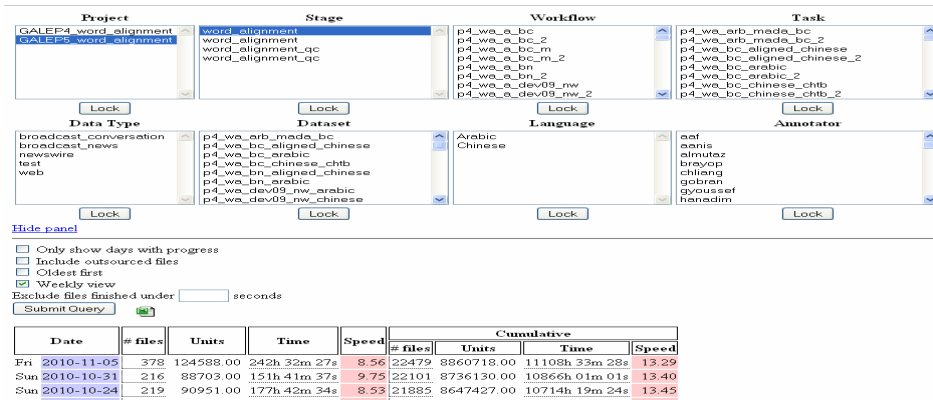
Project
GALEP4_word_alignment
GALEP5_word_alignment
Lock

Stage
word_alignment
word_alignment
word_alignment_qc
word_alignment_qc
Lock

Workflow
p4_wa_a_bc
p4_wa_a_bc_2
p4_wa_a_bc_m
p4_wa_a_bc_m_2
p4_wa_a_bn
p4_wa_a_bn_2
p4_wa_a_dev09_nw
p4_wa_a_dev09_nw_2
Lock

Task
p4_wa_arb_mada_bc
p4_wa_arb_mada_bc_2
p4_wa_bc_aligned_chinese
p4_wa_bc_aligned_chinese_2
p4_wa_bc_arabic
p4_wa_bc_arabic_2
p4_wa_bc_chinese_chtb
p4_wa_bc_chinese_chtb_2
Lock

Data Type
broadcast_conversation
broadcast_news
newswire
test
web
Lock

Dataset
p4_wa_arb_mada_bc
p4_wa_bc_aligned_chinese
p4_wa_bc_arabic
p4_wa_bc_chinese_chtb
p4_wa_bn_aligned_chinese
p4_wa_bn_arabic
p4_wa_dev09_nw_arabic
p4_wa_dev09_nw_chinese
Lock

Language
Arabic
Chinese
Lock

Annotator
aaf
aanis
almutaz
brayop
chliang
gobran
gyoussef
hanadim
Lock

Hide panel

Only show days with progress
Include outsourced files
Oldest first
Weekly view
Exclude files finished under seconds
Submit Query

| Date | # files | Units | Time | Speed | # files | Units | Time | Speed |
|---|---|---|---|---|---|---|---|---|
| | | | | | Cumulative | | | |
| Fri 2010-11-05 | 378 | 124588.00 | 242h 32m 27s | 8.56 | 22479 | 8860718.00 | 11108h 33m 28s | 13.29 |
| Sun 2010-10-31 | 216 | 88703.00 | 151h 41m 37s | 9.75 | 22101 | 8736130.00 | 10866h 01m 01s | 13.40 |
| Sun 2010-10-24 | 219 | 90951.00 | 177h 42m 34s | 8.53 | 21885 | 8647427.00 | 10714h 19m 24s | 13.45 |